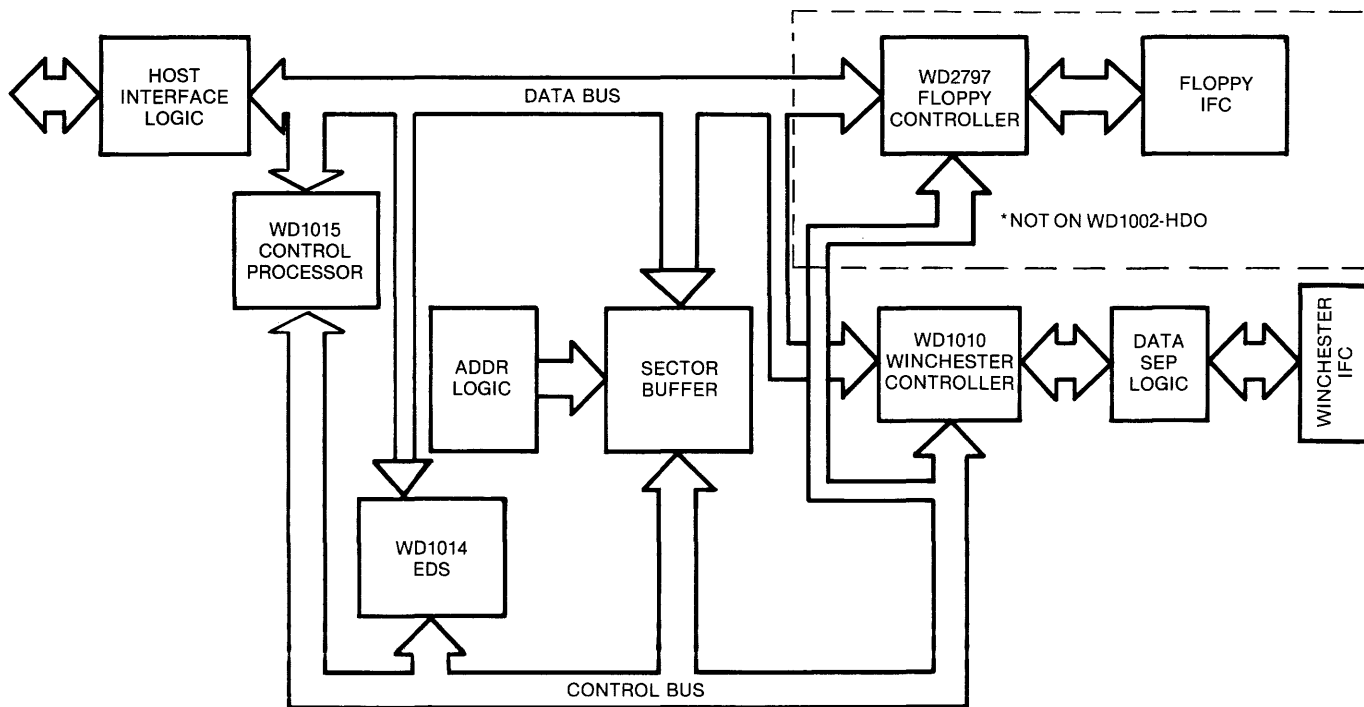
HOST INTERFACE LOGIC

DATA BUS

WD2797 FLOPPY CONTROLLER

FLOPPY IFC

WD1015 CONTROL PROCESSOR

*NOT ON WD1002-HDO

ADDR LOGIC

SECTOR BUFFER

WD1010 WINCHESTER CONTROLLER

DATA SEP LOGIC

WINCHESTER IFC

WD1014 EDS

CONTROL BUS